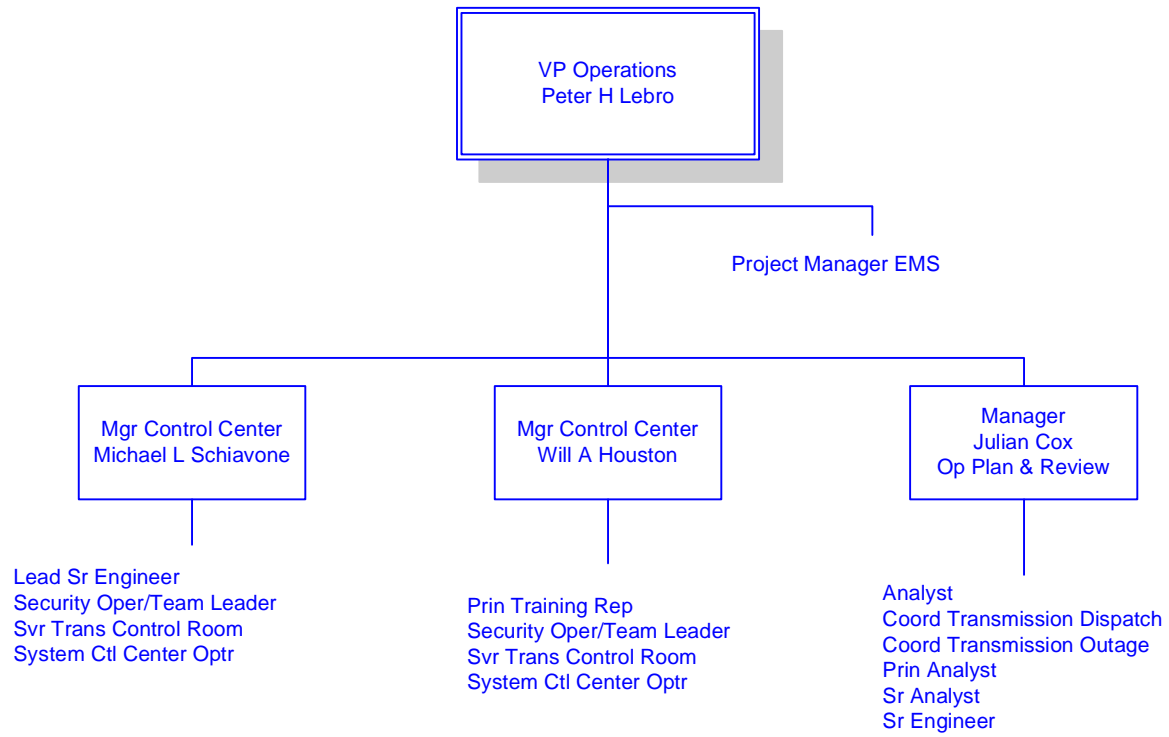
VP Operations
Peter H Lebro

Project Manager EMS

Mgr Control Center
Michael L Schiavone

Lead Sr Engineer
Security Oper/Team Leader
Svr Trans Control Room
System Ctl Center Optr

Mgr Control Center
Will A Houston

Prin Training Rep
Security Oper/Team Leader
Svr Trans Control Room
System Ctl Center Optr

Manager
Julian Cox
Op Plan & Review

Analyst
Coord Transmission Dispatch
Coord Transmission Outage
Prin Analyst
Sr Analyst
Sr Engineer